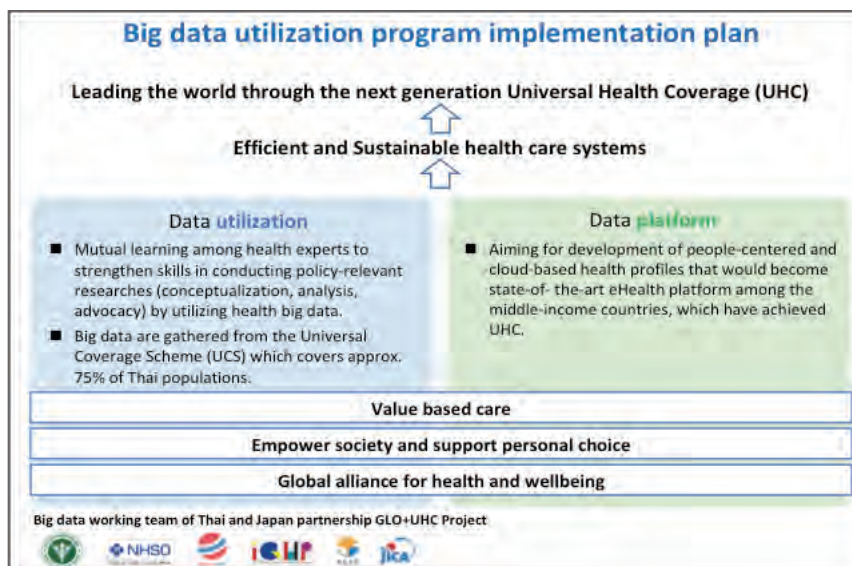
Big data utilization program implementation plan

Leading the world through the next generation Universal Health Coverage (UHC)

Efficient and Sustainable health care systems

Data utilization

- Mutual learning among health experts to strengthen skills in conducting policy-relevant researches (conceptualization, analysis, advocacy) by utilizing health big data.
- Big data are gathered from the Universal Coverage Scheme (UCS) which covers approx. 75% of Thai populations.

Data platform

- Aiming for development of people-centered and cloud-based health profiles that would become state-of- the-art eHealth platform among the middle-income countries, which have achieved UHC.

Value based care

Empower society and support personal choice

Global alliance for health and wellbeing

Big data working team of Thai and Japan partnership GLO+UHC Project

NHSO

JICA